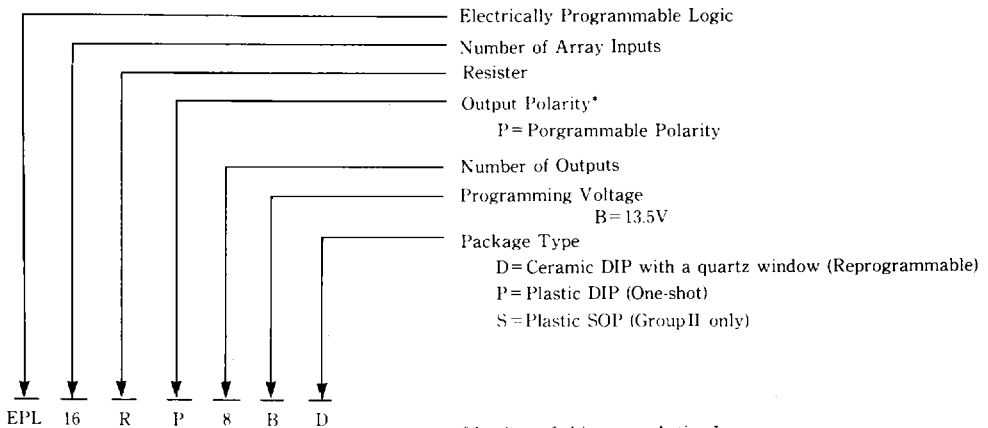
Electrically Programmable Logic

Number of Array Inputs

Resister

Output Polarity*

P = Porgrammable Polarity

Number of Outputs

Programming Voltage

B = 13.5V

Package Type

D = Ceramic DIP with a quartz window (Reprogrammable)

P = Plastic DIP (One-shot)

S = Plastic SOP (Group II only)

EPL 16 R P 8 B D